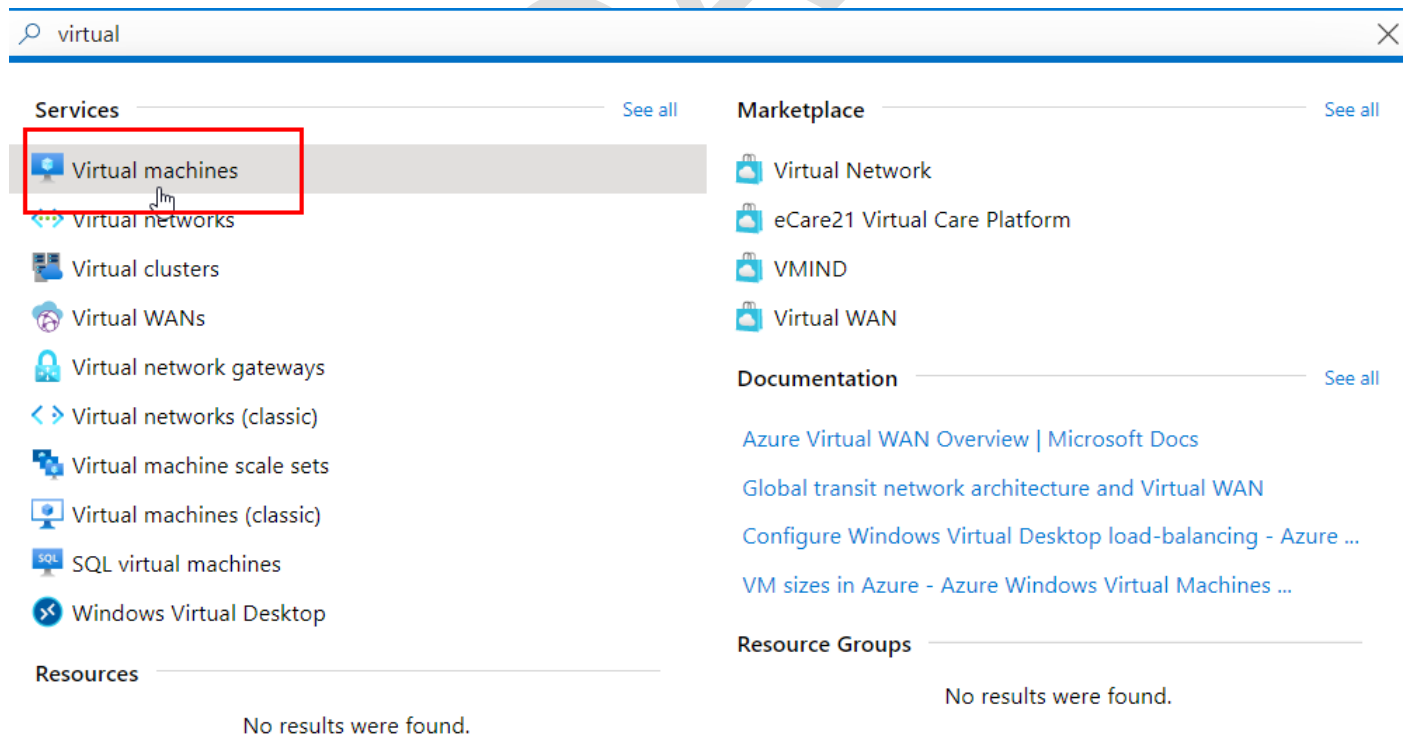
virtual

Services See all

Virtual machines
Virtual networks
Virtual clusters
Virtual WANs
Virtual network gateways
Virtual networks (classic)
Virtual machine scale sets
Virtual machines (classic)
SQL virtual machines
Windows Virtual Desktop

Resources

No results were found.

Marketplace See all

Virtual Network
eCare21 Virtual Care Platform
VMIND
Virtual WAN

Documentation See all

Azure Virtual WAN Overview | Microsoft Docs
Global transit network architecture and Virtual WAN
Configure Windows Virtual Desktop load-balancing - Azure ...
VM sizes in Azure - Azure Windows Virtual Machines ...

Resource Groups

No results were found.